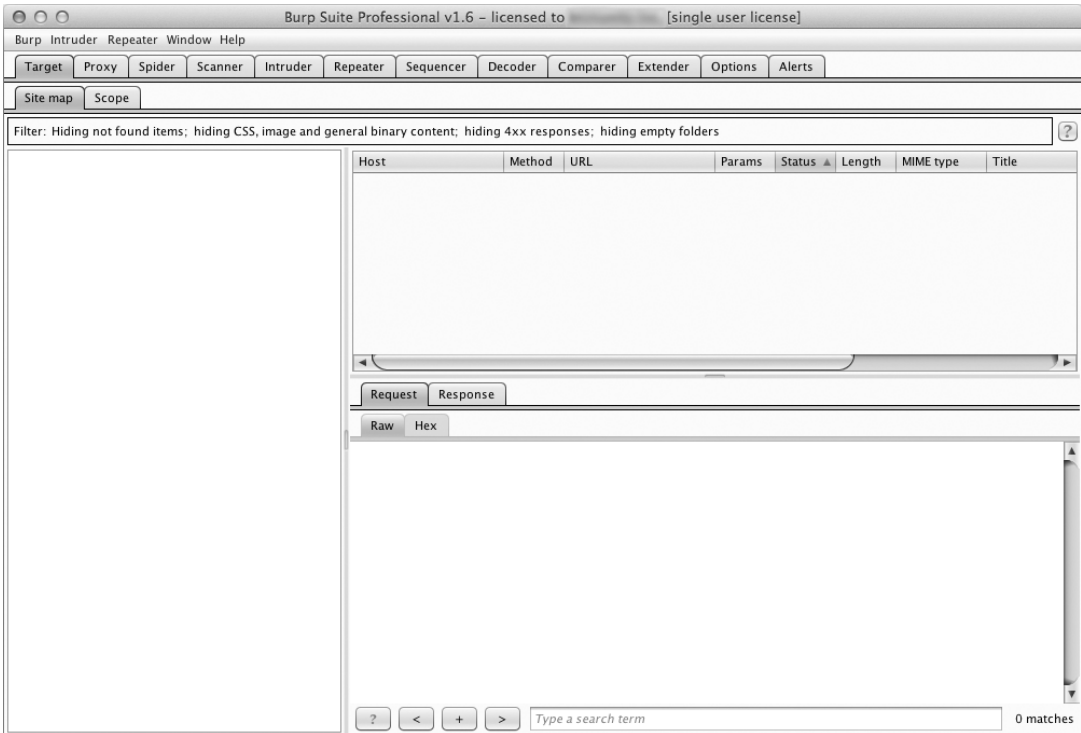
Burp Suite Professional v1.6 – licensed to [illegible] [single user license]

Burp Intruder Repeater Window Help

Target Proxy Spider Scanner Intruder Repeater Sequencer Decoder Comparer Extender Options Alerts

Site map Scope

Filter: Hiding not found items; hiding CSS, image and general binary content; hiding 4xx responses; hiding empty folders

?

| Host | Method | URL | Params | Status ▲ | Length | MIME type | Title |
|---|---|---|---|---|---|---|---|

Request Response

Raw Hex

? < + > Type a search term 0 matches